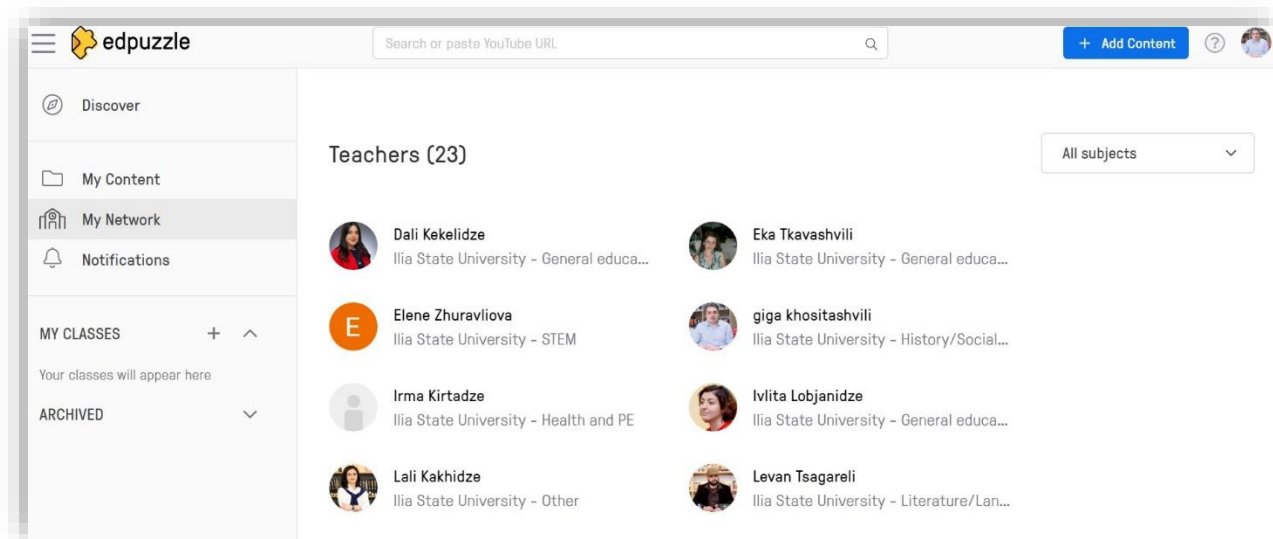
edpuzzle

Search or paste YouTube URL

+ Add Content

?

Discover

My Content

My Network

Notifications

MY CLASSES

+

Your classes will appear here

ARCHIVED

Teachers (23)

All subjects

Dali Kekelidze
Ilia State University - General educa...

Eka Tkavashvili
Ilia State University - General educa...

E

Elene Zhuravliova
Ilia State University - STEM

giga khositashvili
Ilia State University - History/Social...

Irma Kirtadze
Ilia State University - Health and PE

Ivlita Lobjanidze
Ilia State University - General educa...

Lali Kakhidze
Ilia State University - Other

Levan Tsagareli
Ilia State University - Literature/Lan...